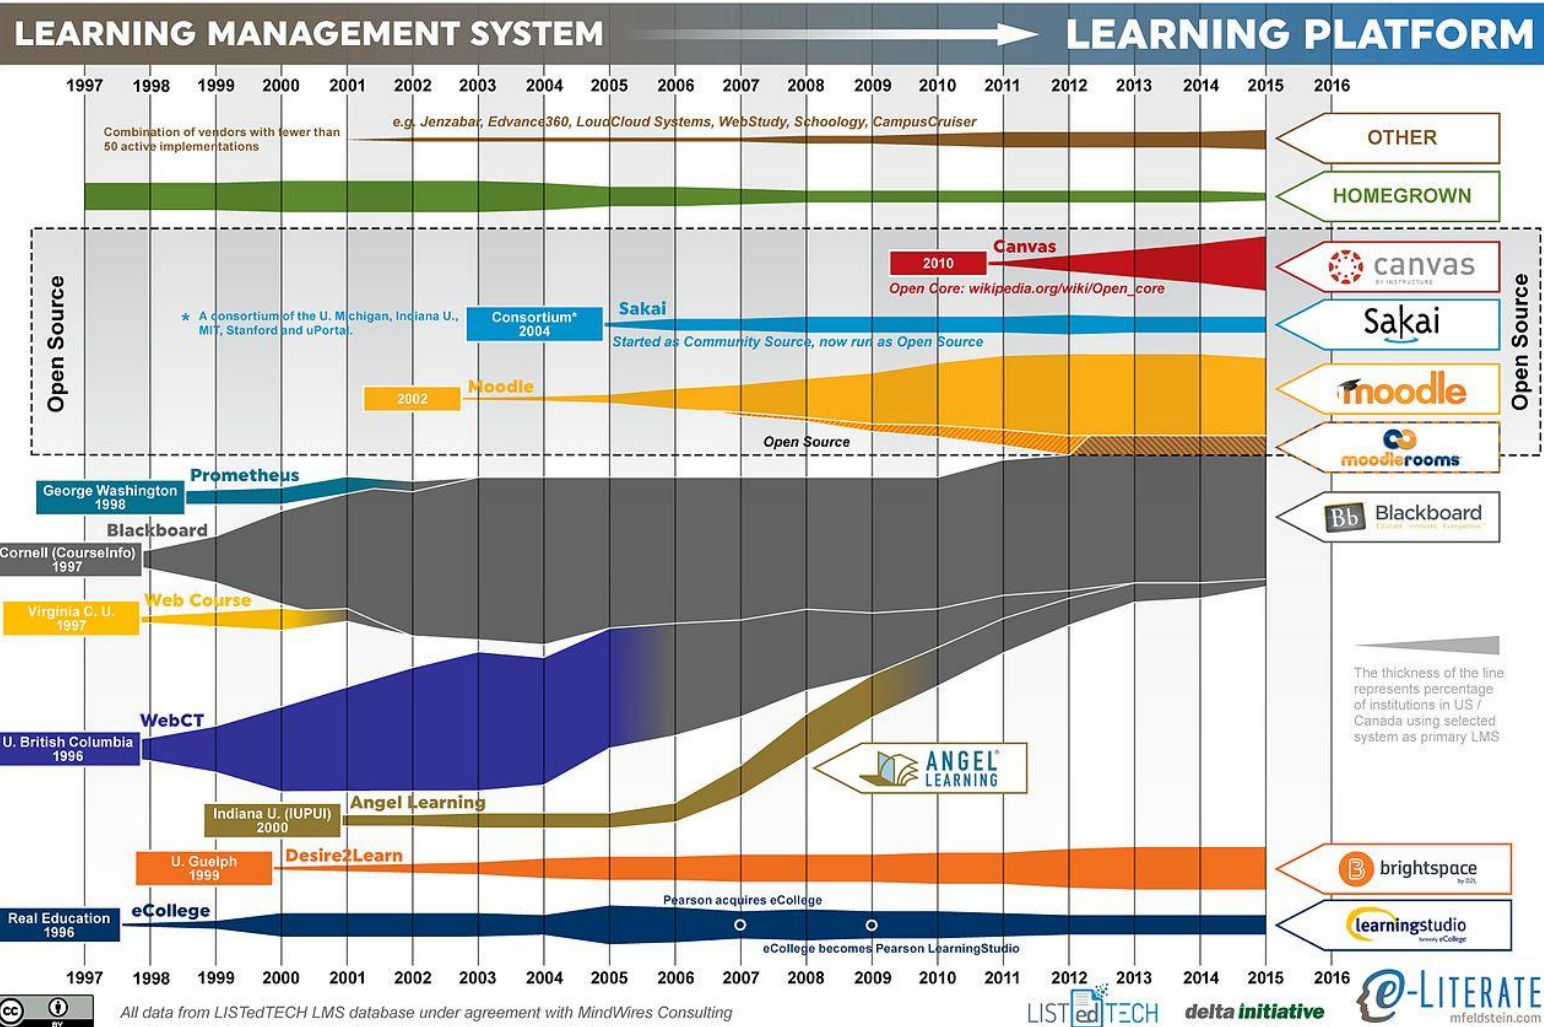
LEARNING MANAGEMENT SYSTEM → LEARNING PLATFORM

1997 1998 1999 2000 2001 2002 2003 2004 2005 2006 2007 2008 2009 2010 2011 2012 2013 2014 2015 2016

Combination of vendors with fewer than 50 active implementations

e.g. Jenzabar, Edvance360, LoudCloud Systems, WebStudy, Schoology, CampusCruiser

OTHER

HOMEGROWN

Open Source

2010 Canvas

Open Core: wikipedia.org/wiki/Open_core

canvas

* A consortium of the U. Michigan, Indiana U., MIT, Stanford and uPortal.

Consortium* 2004

Sakai

Started as Community Source, now run as Open Source

Sakai

2002 Moodle

moodle

Open Source

moodlerooms

Open Source

George Washington 1998

Prometheus

Blackboard

Cornell (CourseInfo) 1997

Bb Blackboard

Virginia C. U. 1997

Web Course

The thickness of the line represents percentage of institutions in US / Canada using selected system as primary LMS

WebCT

U. British Columbia 1996

ANGEL LEARNING

Indiana U. (IUPUI) 2000

Angel Learning

U. Guelph 1999

Desire2Learn

brightspace by D2L

Real Education 1996

eCollege

Pearson acquires eCollege

eCollege becomes Pearson LearningStudio

learningstudio formerly eCollege

1997 1998 1999 2000 2001 2002 2003 2004 2005 2006 2007 2008 2009 2010 2011 2012 2013 2014 2015 2016

cc BY

All data from LISTedTECH LMS database under agreement with MindWires Consulting

LISTedTECH

delta initiative

e-LITERATE mfeldstein.com